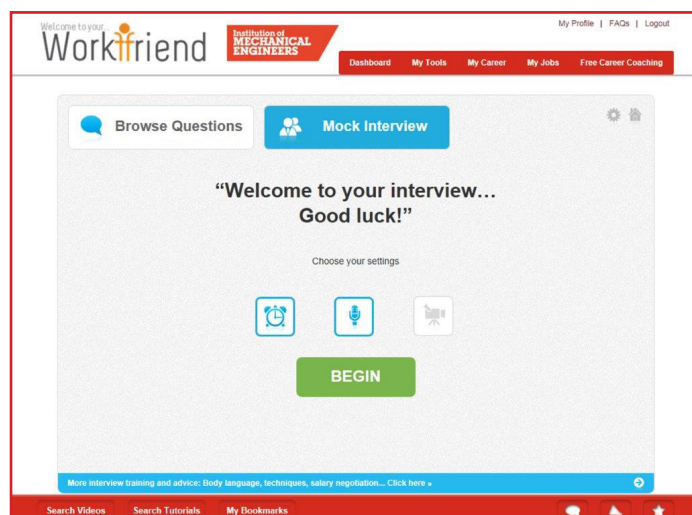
Welcome to your
Workfriend

Institution of MECHANICAL ENGINEERS

My Profile | FAQs | Logout

Dashboard
My Tools
My Career
My Jobs
Free Career Coaching

Browse Questions
Mock Interview

“Welcome to your interview… Good luck!”

Choose your settings

BEGIN

More interview training and advice: Body language, techniques, salary negotiation... Click here »

Search Videos
Search Tutorials
My Bookmarks